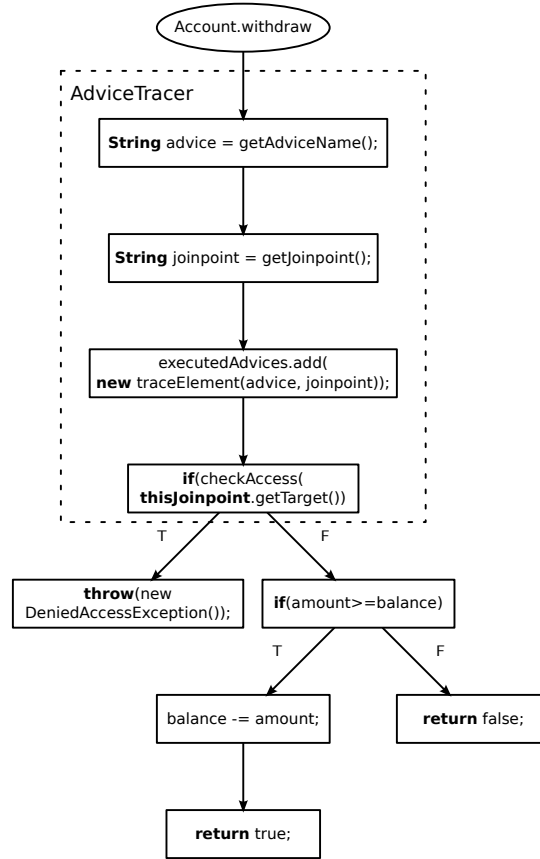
Account.withdraw

AdviceTracer

String advice = getAdviceName();

String joinpoint = getJoinpoint();

executedAdvices.add(
new traceElement(advice, joinpoint));

if(checkAccess(
thisJoinpoint.getTarget())

T

F

throw(new
DeniedAccessException());

if(amount>=balance)

T

F

balance -= amount;

return false;

return true;